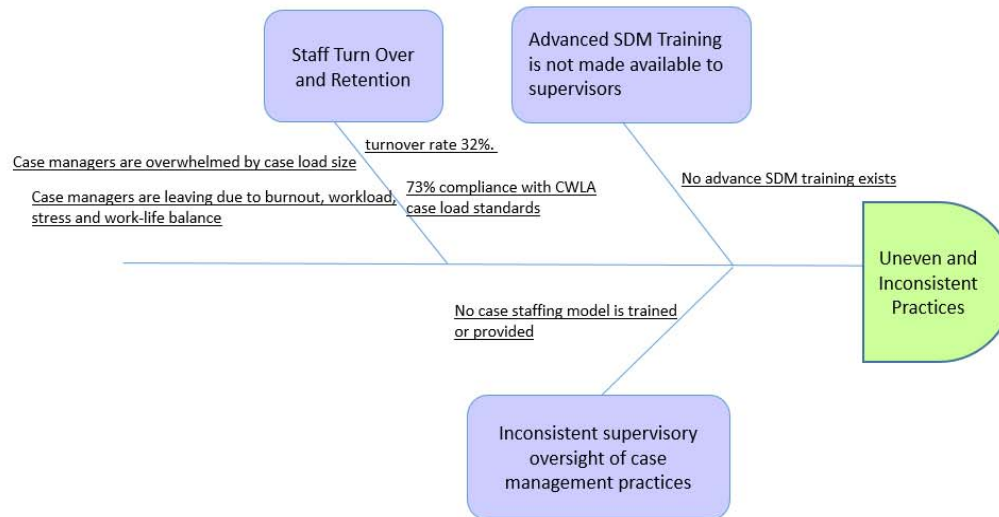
Staff Turn Over and Retention

Advanced SDM Training is not made available to supervisors

turnover rate 32%.

Case managers are overwhelmed by case load size

Case managers are leaving due to burnout, workload, stress and work-life balance

73% compliance with CWLA case load standards

No advance SDM training exists

Uneven and Inconsistent Practices

No case staffing model is trained or provided

Inconsistent supervisory oversight of case management practices